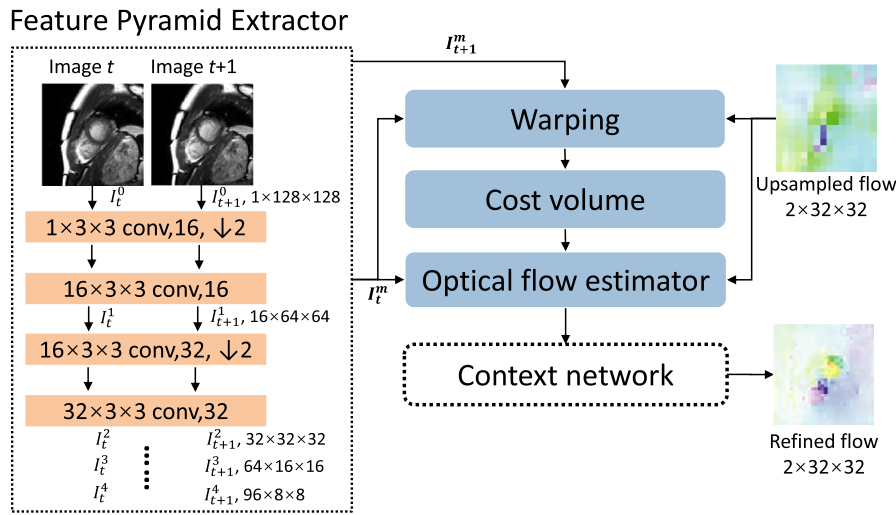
Feature Pyramid Extractor

Image $t$

Image $t$+1

$I_t^0$

$I_{t+1}^0$, 1×128×128

1×3×3 conv,16, ↓2

16×3×3 conv,16

$I_t^1$

$I_{t+1}^1$, 16×64×64

16×3×3 conv,32, ↓2

32×3×3 conv,32

$I_t^2$

$I_{t+1}^2$, 32×32×32

$I_t^3$

$I_{t+1}^3$, 64×16×16

$I_t^4$

$I_{t+1}^4$, 96×8×8

$I_{t+1}^m$

$I_t^m$

Warping

Cost volume

Optical flow estimator

Context network

Upsampled flow 2×32×32

Refined flow 2×32×32